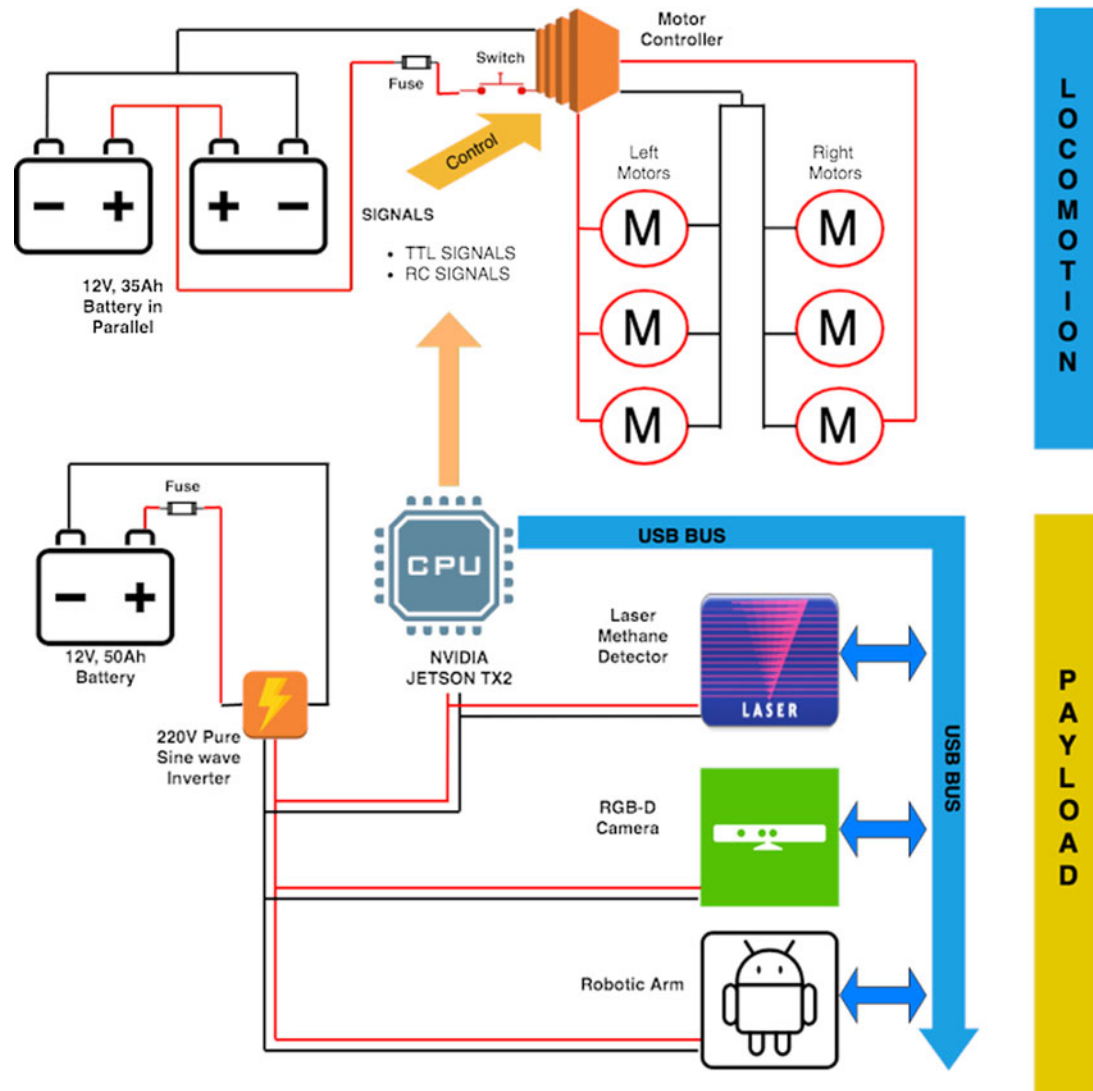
Motor Controller

Switch

Fuse

Control

Left Motors

Right Motors

LOCOMOTION

−  +

+  −

12V, 35Ah Battery in Parallel

SIGNALS

- TTL SIGNALS
- RC SIGNALS

M
M
M
M
M
M

Fuse

−  +

12V, 50Ah Battery

220V Pure Sine wave Inverter

CPU

NVIDIA JETSON TX2

USB BUS

Laser Methane Detector

LASER

RGB-D Camera

Robotic Arm

USB BUS

PAYLOAD